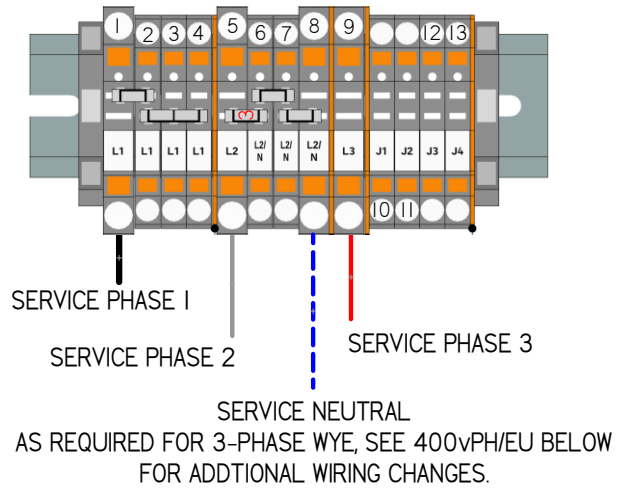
1 2 3 4 5 6 7 8 9 12 13

3

L1 L1 L1 L1 L2 L2/N L2/N L2/N L3 J1 J2 J3 J4

10 11

SERVICE PHASE 1

SERVICE PHASE 2

SERVICE PHASE 3

SERVICE NEUTRAL
AS REQUIRED FOR 3-PHASE WYE, SEE 400vPH/EU BELOW
FOR ADDTIONAL WIRING CHANGES.